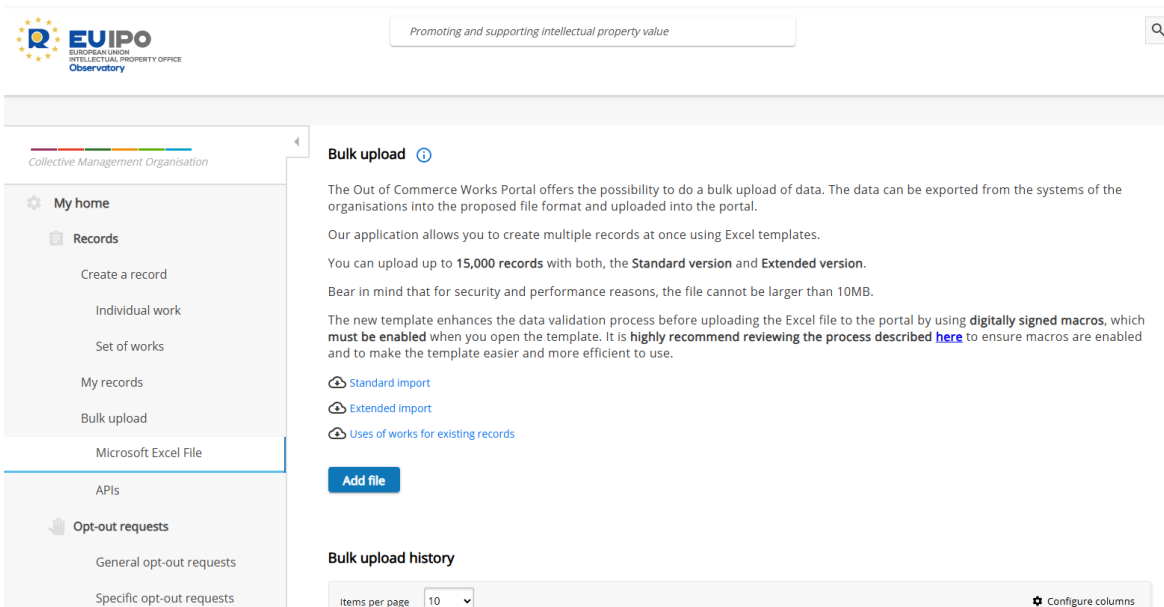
EUIPO
EUROPEAN UNION
INTELLECTUAL PROPERTY OFFICE
Observatory

Promoting and supporting intellectual property value

Collective Management Organisation

My home
Records
Create a record
Individual work
Set of works
My records
Bulk upload
Microsoft Excel File
APIs
Opt-out requests
General opt-out requests
Specific opt-out requests

Bulk upload

The Out of Commerce Works Portal offers the possibility to do a bulk upload of data. The data can be exported from the systems of the organisations into the proposed file format and uploaded into the portal.

Our application allows you to create multiple records at once using Excel templates.

You can upload up to **15,000 records** with both, the **Standard version** and **Extended version**.

Bear in mind that for security and performance reasons, the file cannot be larger than 10MB.

The new template enhances the data validation process before uploading the Excel file to the portal by using **digitally signed macros**, which **must be enabled** when you open the template. It is **highly recommend reviewing the process described here** to ensure macros are enabled and to make the template easier and more efficient to use.

Standard import
Extended import
Uses of works for existing records

Add file

Bulk upload history

Items per page 10
Configure columns